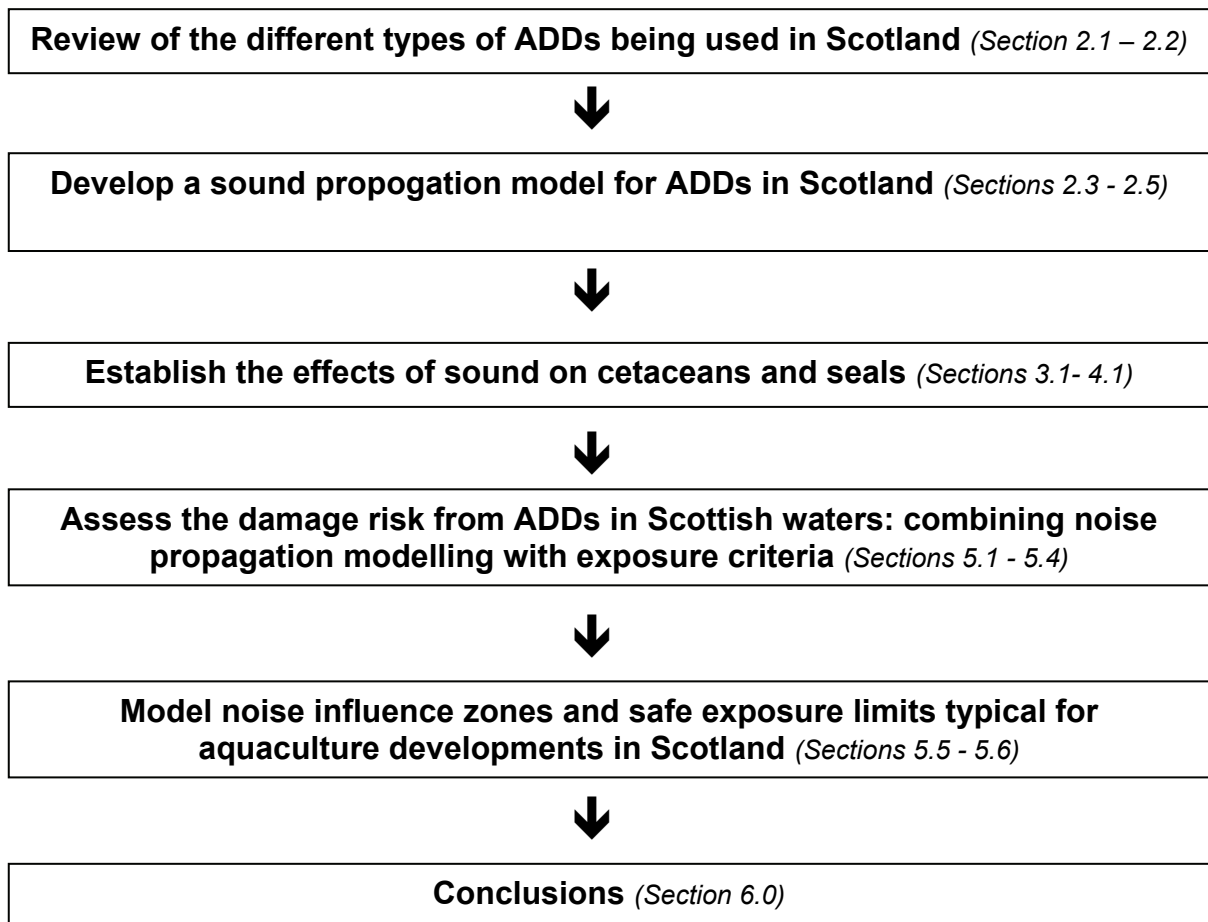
Review of the different types of ADDs being used in Scotland (Section 2.1 – 2.2)

Develop a sound propogation model for ADDs in Scotland (Sections 2.3 - 2.5)

Establish the effects of sound on cetaceans and seals (Sections 3.1- 4.1)

Assess the damage risk from ADDs in Scottish waters: combining noise propagation modelling with exposure criteria (Sections 5.1 - 5.4)

Model noise influence zones and safe exposure limits typical for aquaculture developments in Scotland (Sections 5.5 - 5.6)

Conclusions (Section 6.0)